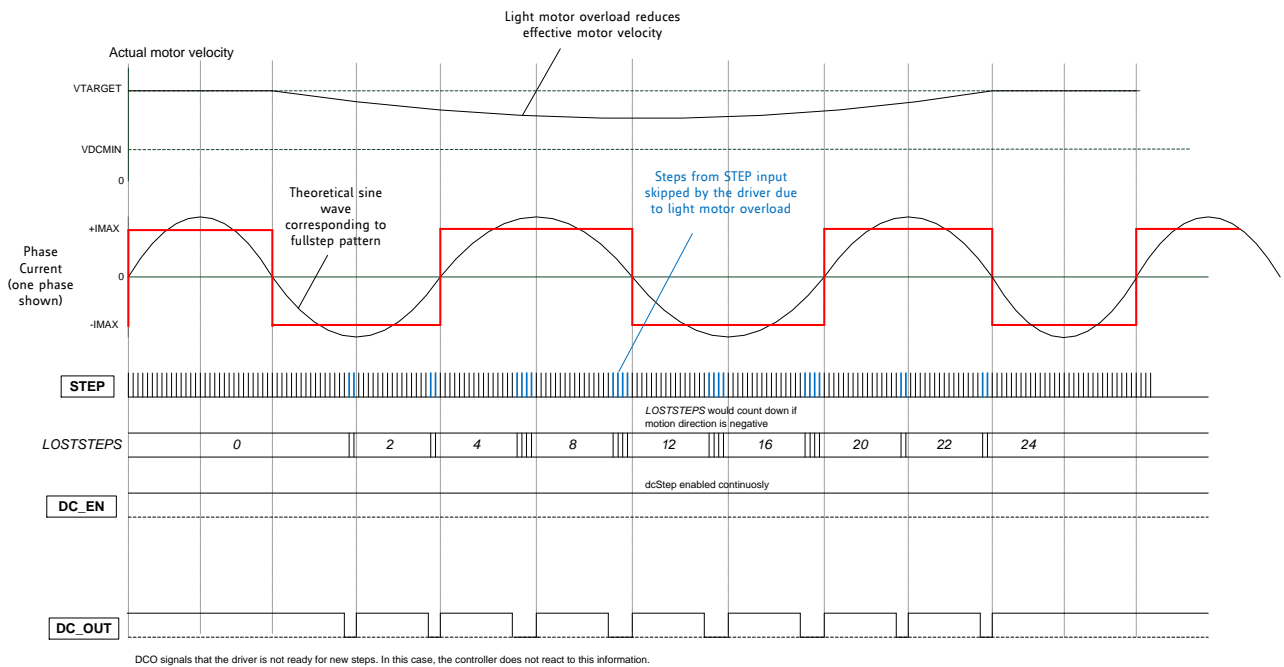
Light motor overload reduces effective motor velocity

Actual motor velocity

VTARGET

VDCMIN

0

Theoretical sine wave corresponding to fullstep pattern

Steps from STEP input skipped by the driver due to light motor overload

+IMAX

Phase Current (one phase shown)

0

-IMAX

STEP

LOSTSTEPS would count down if motion direction is negative

LOSTSTEPS

0

2

4

8

12

16

20

22

24

dcStep enabled continuosly

DC_EN

DC_OUT

DCO signals that the driver is not ready for new steps. In this case, the controller does not react to this information.